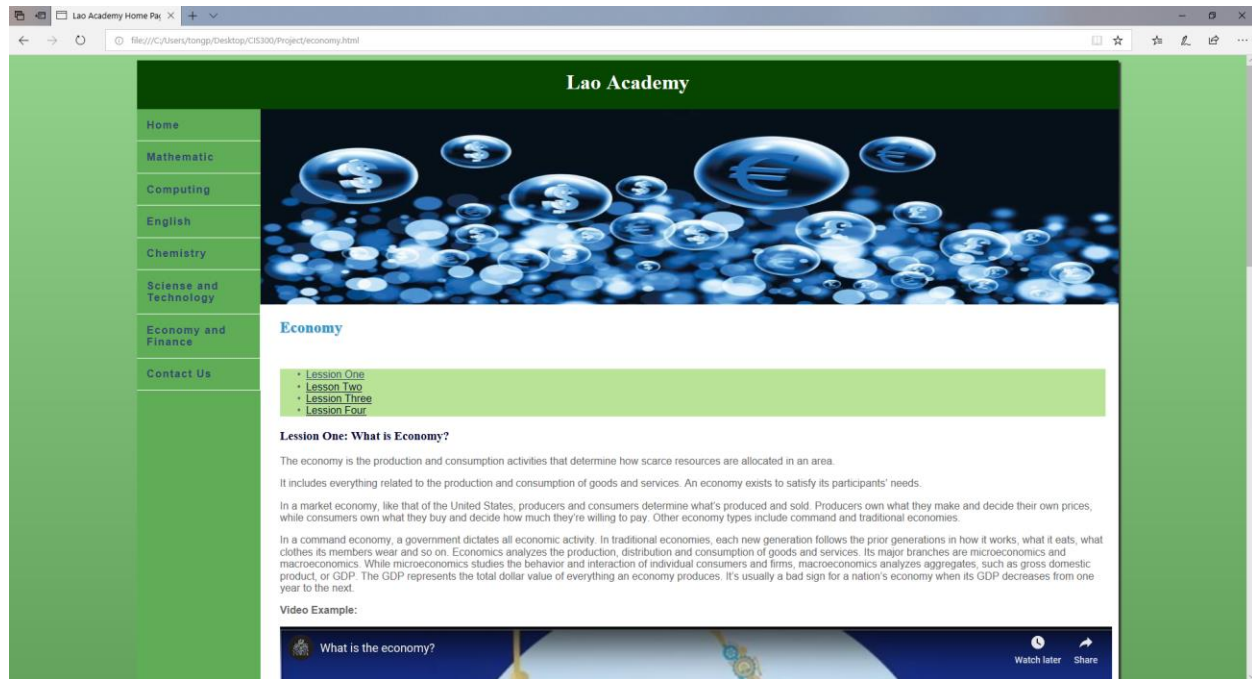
Lao Academy Home Pa

file:///C:/Users/tongp/Desktop/CIS300/Project/economy.html

Lao Academy

Home

Mathematic

Computing

English

Chemistry

Sciense and Technology

Economy and Finance

Contact Us

Economy

- Lession One
- Lession Two
- Lession Three
- Lession Four

Lession One: What is Economy?

The economy is the production and consumption activities that determine how scarce resources are allocated in an area.

It includes everything related to the production and consumption of goods and services. An economy exists to satisfy its participants' needs.

In a market economy, like that of the United States, producers and consumers determine what's produced and sold. Producers own what they make and decide their own prices, while consumers own what they buy and decide how much they're willing to pay. Other economy types include command and traditional economies.

In a command economy, a government dictates all economic activity. In traditional economies, each new generation follows the prior generations in how it works, what it eats, what clothes its members wear and so on. Economics analyzes the production, distribution and consumption of goods and services. Its major branches are microeconomics and macroeconomics. While microeconomics studies the behavior and interaction of individual consumers and firms, macroeconomics analyzes aggregates, such as gross domestic product, or GDP. The GDP represents the total dollar value of everything an economy produces. It's usually a bad sign for a nation's economy when its GDP decreases from one year to the next.

Video Example:

What is the economy?

Watch later

Share